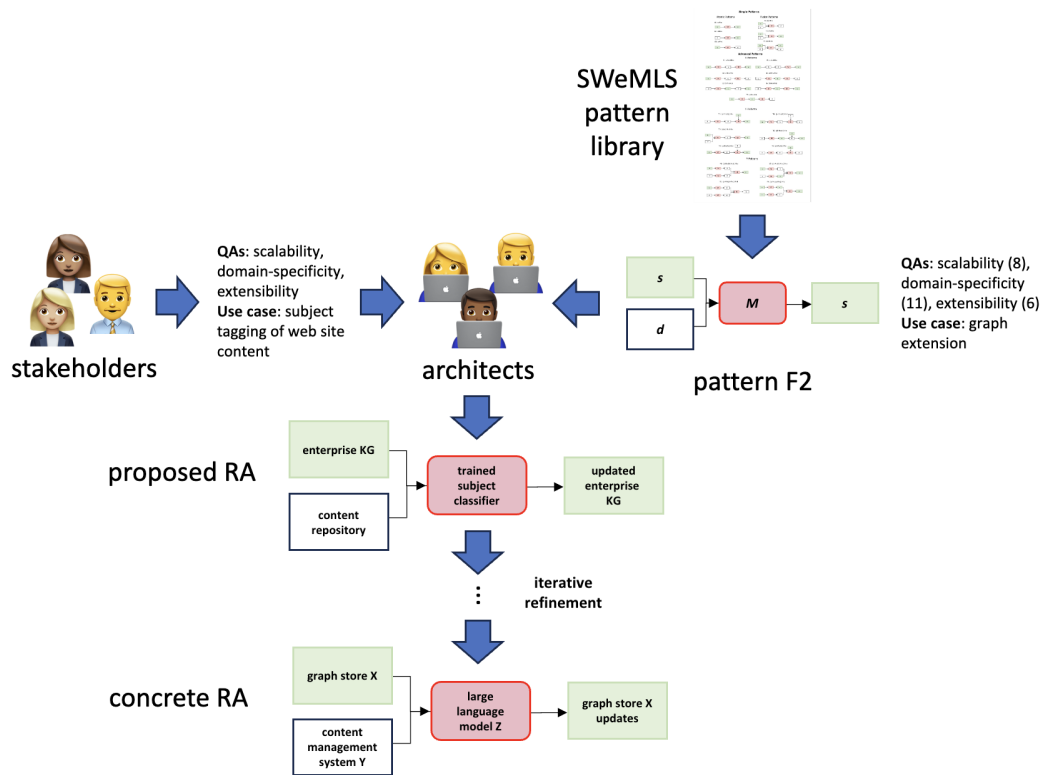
SWeMLS pattern library

stakeholders

**QAs**: scalability, domain-specificity, extensibility
**Use case**: subject tagging of web site content

architects

s

d

M

s

pattern F2

**QAs**: scalability (8), domain-specificity (11), extensibility (6)
**Use case**: graph extension

proposed RA

enterprise KG

content repository

trained subject classifier

updated enterprise KG

⋮

iterative refinement

concrete RA

graph store X

content management system Y

large language model Z

graph store X updates